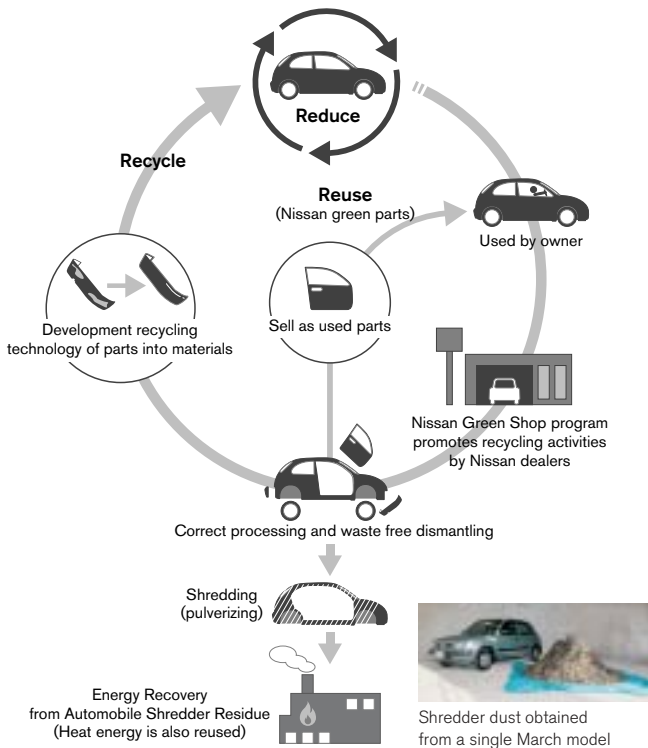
Reduce

Recycle

Reuse
(Nissan green parts)

Used by owner

Development recycling technology of parts into materials

Sell as used parts

Nissan Green Shop program promotes recycling activities by Nissan dealers

Correct processing and waste free dismantling

Shredding
(pulverizing)

Energy Recovery
from Automobile Shredder Residue
(Heat energy is also reused)

Shredder dust obtained from a single March model